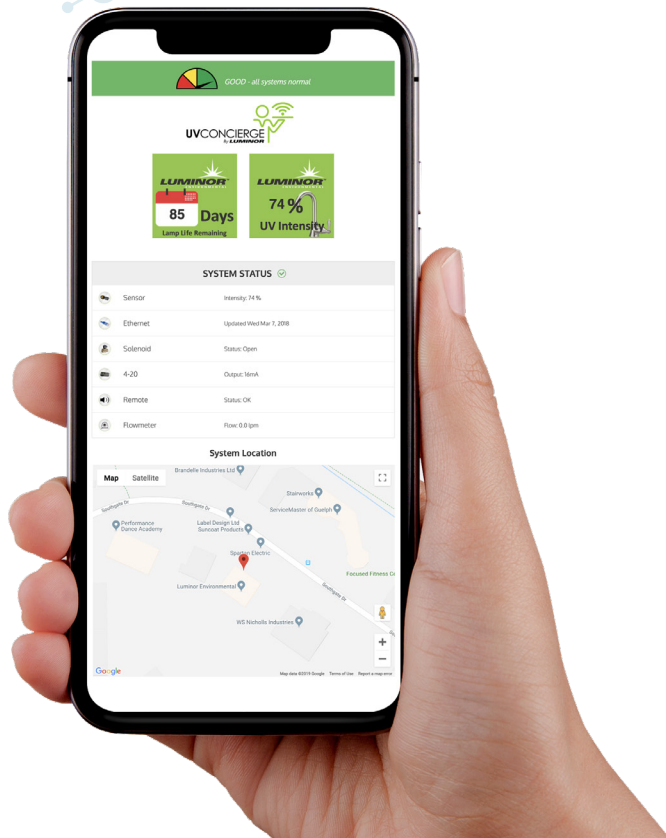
GOOD - all systems normal

UVCONCIERGE
By LUMINOR

LUMINOR
85 Days
Lamp Life Remaining

LUMINOR
74 %
UV Intensity

SYSTEM STATUS

| | |
|---|---|
| Sensor | Intensity: 74 % |
| Ethernet | Updated Wed Mar 7, 2018 |
| Solenoid | Status: Open |
| 4-20 | Output: 16mA |
| Remote | Status: OK |
| Flowmeter | Flow: 0.0 lpm |

System Location

Map Satellite

Brandelle Industries Ltd
Southgate Dr
Stairworks
ServiceMaster of Guelph
Performance Dance Academy
Label Design Ltd
Suncoat Products
Sparton Electric
Focused Fitness Gr
Luminor Environmental
Southgate Dr
WS Nicholls Industries
Google
Map data ©2019 Google Terms of Use Report a map error